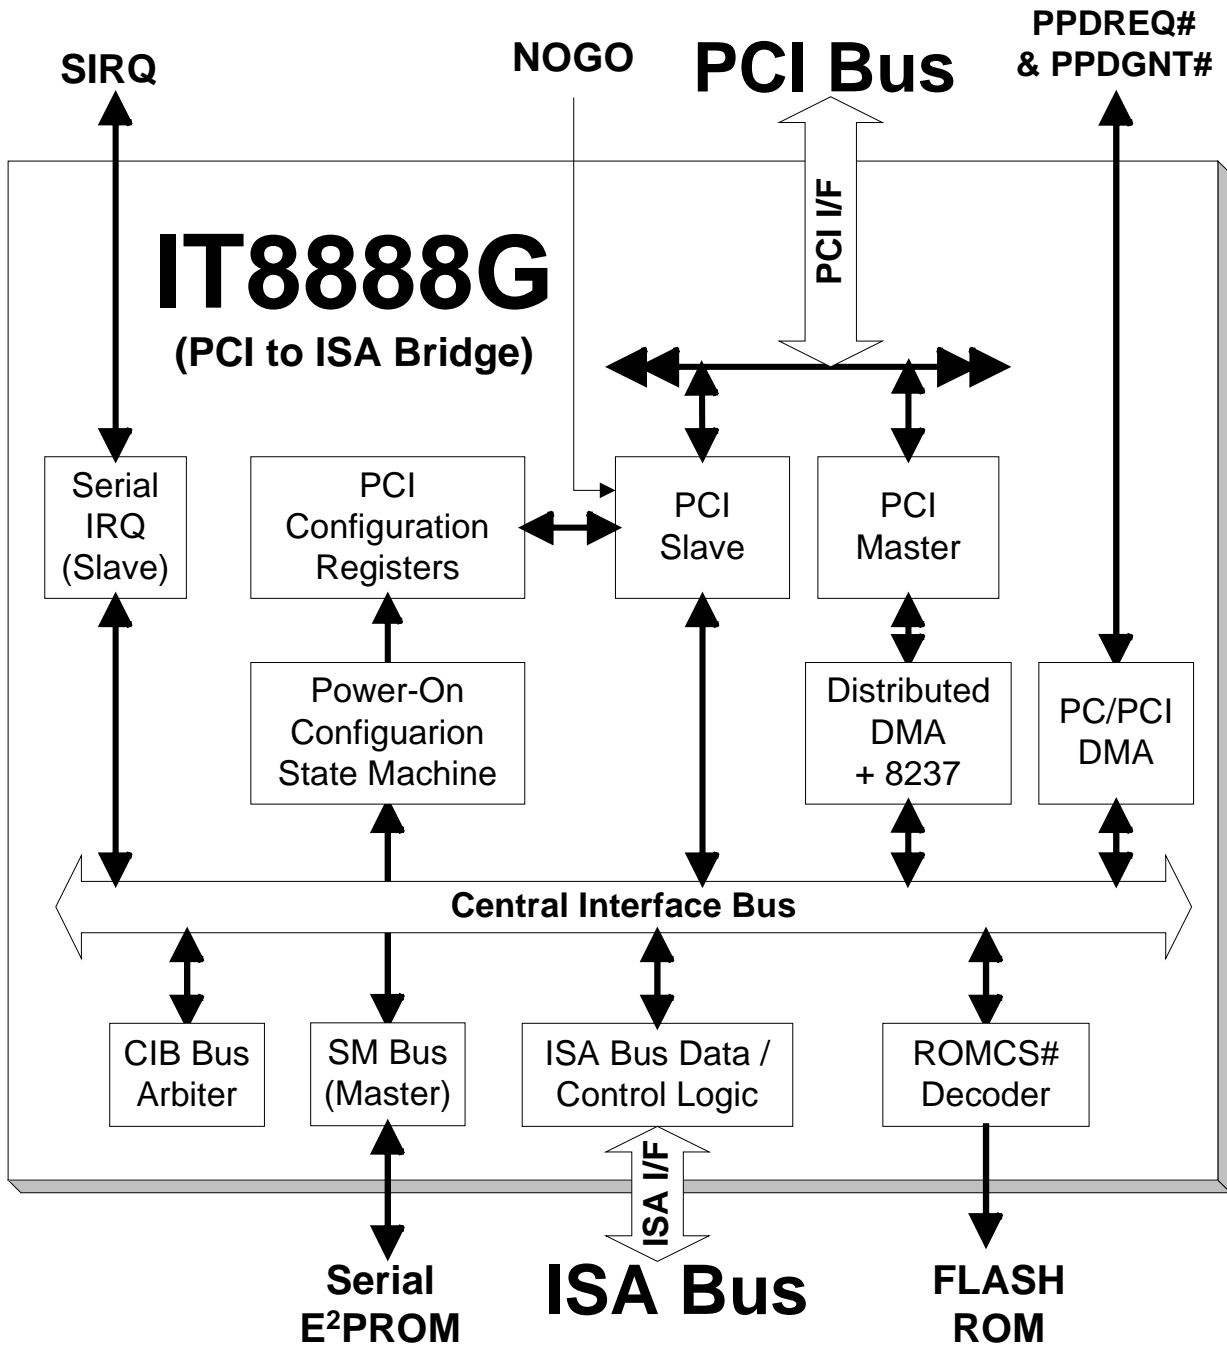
SIRQ

NOGO

PCI Bus

PPDREQ#
& PPDGNT#

PCI I/F

IT8888G
(PCI to ISA Bridge)

Serial
IRQ
(Slave)

PCI
Configuration
Registers

PCI
Slave

PCI
Master

Power-On
Configuarion
State Machine

Distributed
DMA
+ 8237

PC/PCI
DMA

Central Interface Bus

CIB Bus
Arbiter

SM Bus
(Master)

ISA Bus Data /
Control Logic

ROMCS#
Decoder

ISA I/F

Serial
$E^2$PROM

ISA Bus

FLASH
ROM